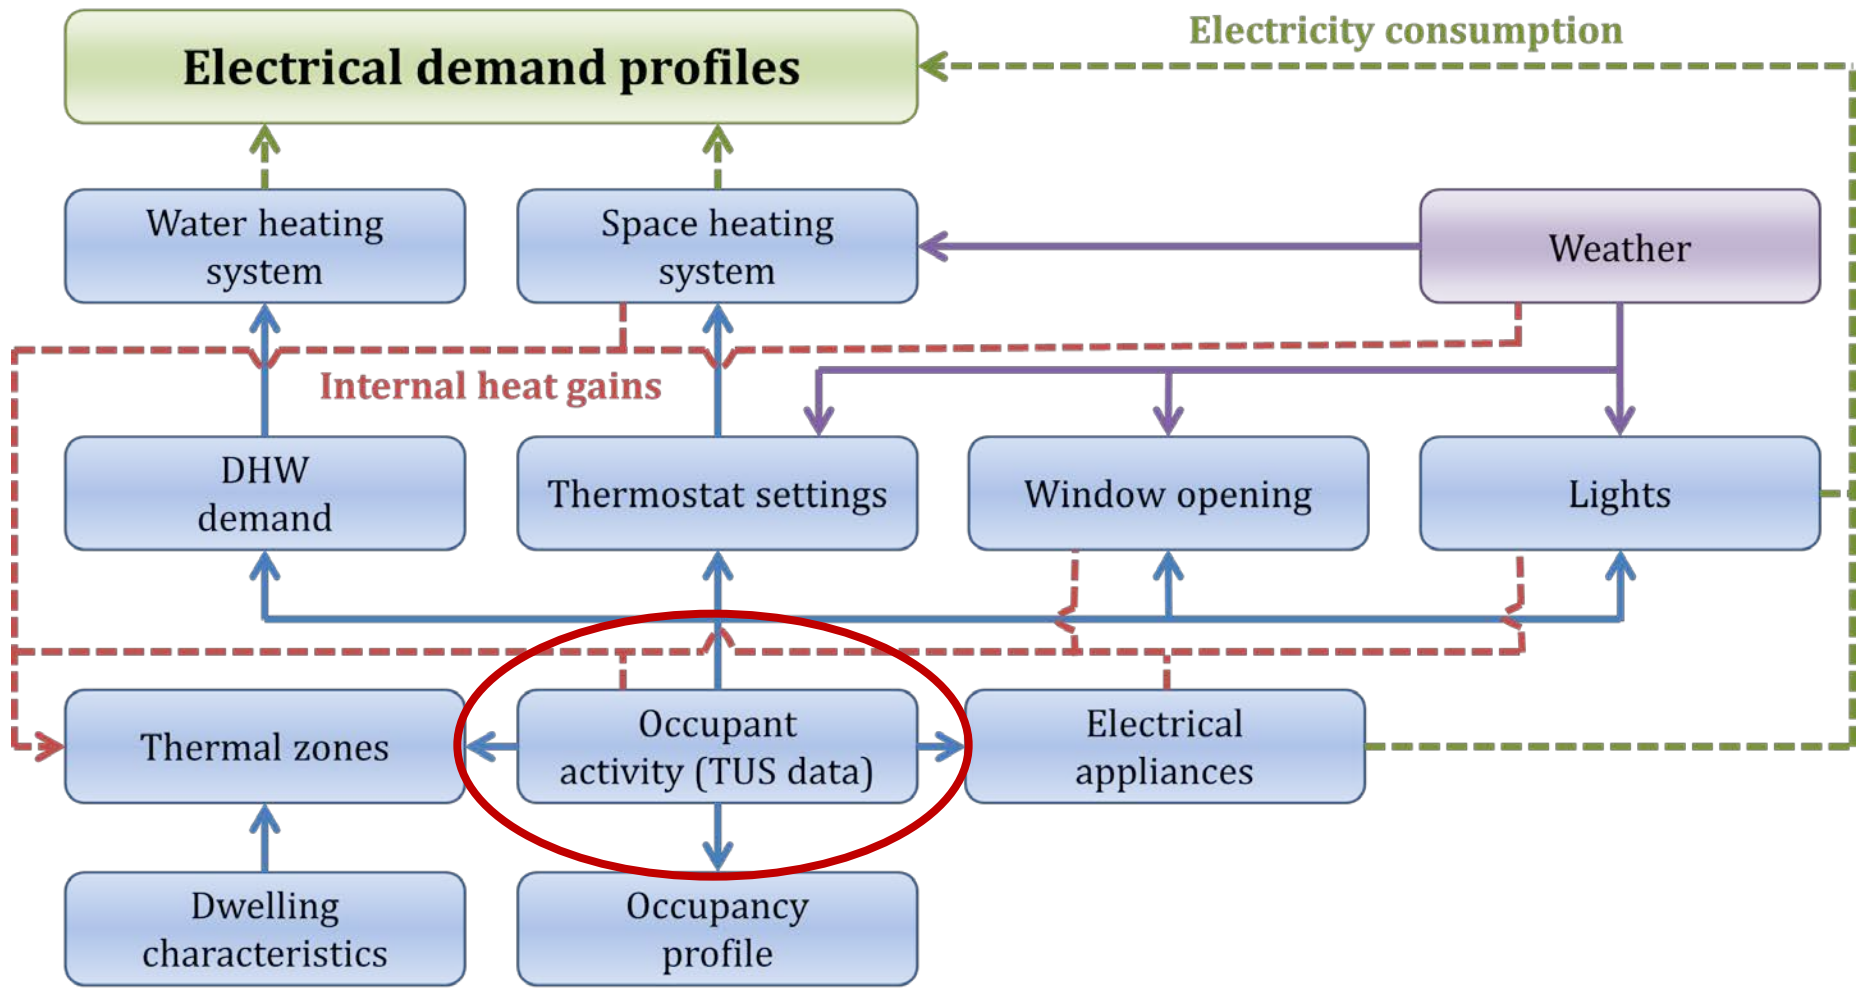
Electrical demand profiles

Electricity consumption

Water heating system

Space heating system

Weather

Internal heat gains

DHW demand

Thermostat settings

Window opening

Lights

Thermal zones

Occupant activity (TUS data)

Electrical appliances

Dwelling characteristics

Occupancy profile